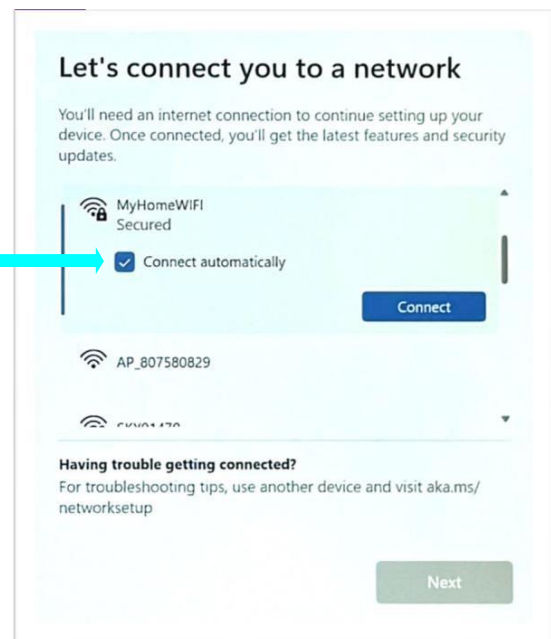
Let's connect you to a network

You'll need an internet connection to continue setting up your device. Once connected, you'll get the latest features and security updates.

MyHomeWIFI
Secured

Connect automatically

Connect

AP_807580829

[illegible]

Having trouble getting connected?
For troubleshooting tips, use another device and visit aka.ms/networksetup

Next